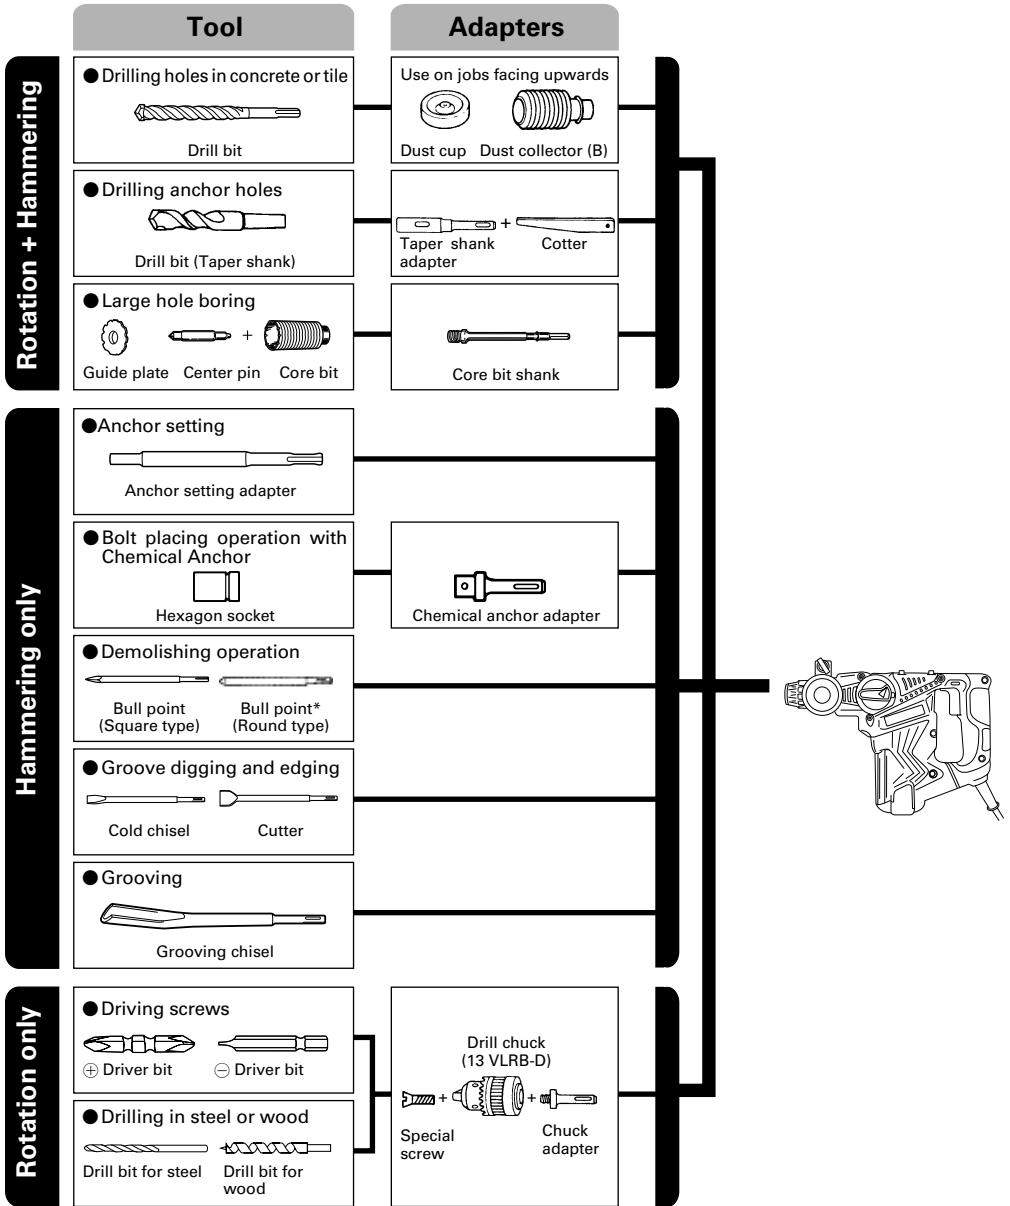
Tool

Adapters

Rotation + Hammering

● Drilling holes in concrete or tile

Drill bit

Use on jobs facing upwards

Dust cup Dust collector (B)

● Drilling anchor holes

Drill bit (Taper shank)

Taper shank adapter + Cotter

● Large hole boring

Guide plate Center pin + Core bit

Core bit shank

Hammering only

●Anchor setting

Anchor setting adapter

● Bolt placing operation with Chemical Anchor

Hexagon socket

Chemical anchor adapter

● Demolishing operation

Bull point (Square type) Bull point* (Round type)

● Groove digging and edging

Cold chisel Cutter

● Grooving

Grooving chisel

Rotation only

● Driving screws

⊕ Driver bit ⊖ Driver bit

● Drilling in steel or wood

Drill bit for steel Drill bit for wood

Drill chuck (13 VLRB-D)

Special screw + + Chuck adapter